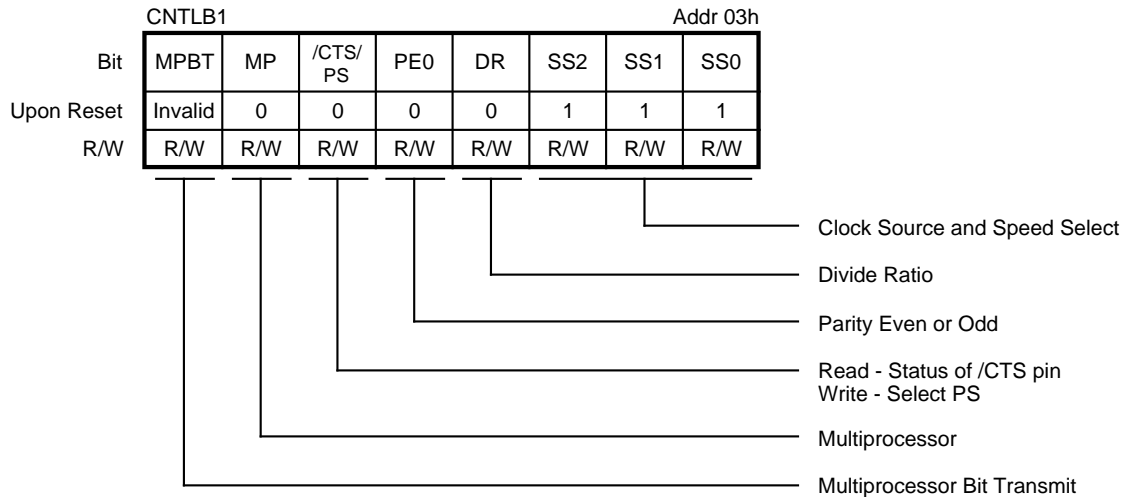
CNTLB1 Addr 03h

| Bit | MPBT | MP | /CTS/ PS | PE0 | DR | SS2 | SS1 | SS0 |
|---|---|---|---|---|---|---|---|---|
| Upon Reset | Invalid | 0 | 0 | 0 | 0 | 1 | 1 | 1 |
| R/W | R/W | R/W | R/W | R/W | R/W | R/W | R/W | R/W |

Clock Source and Speed Select

Divide Ratio

Parity Even or Odd

Read - Status of /CTS pin
Write - Select PS

Multiprocessor

Multiprocessor Bit Transmit